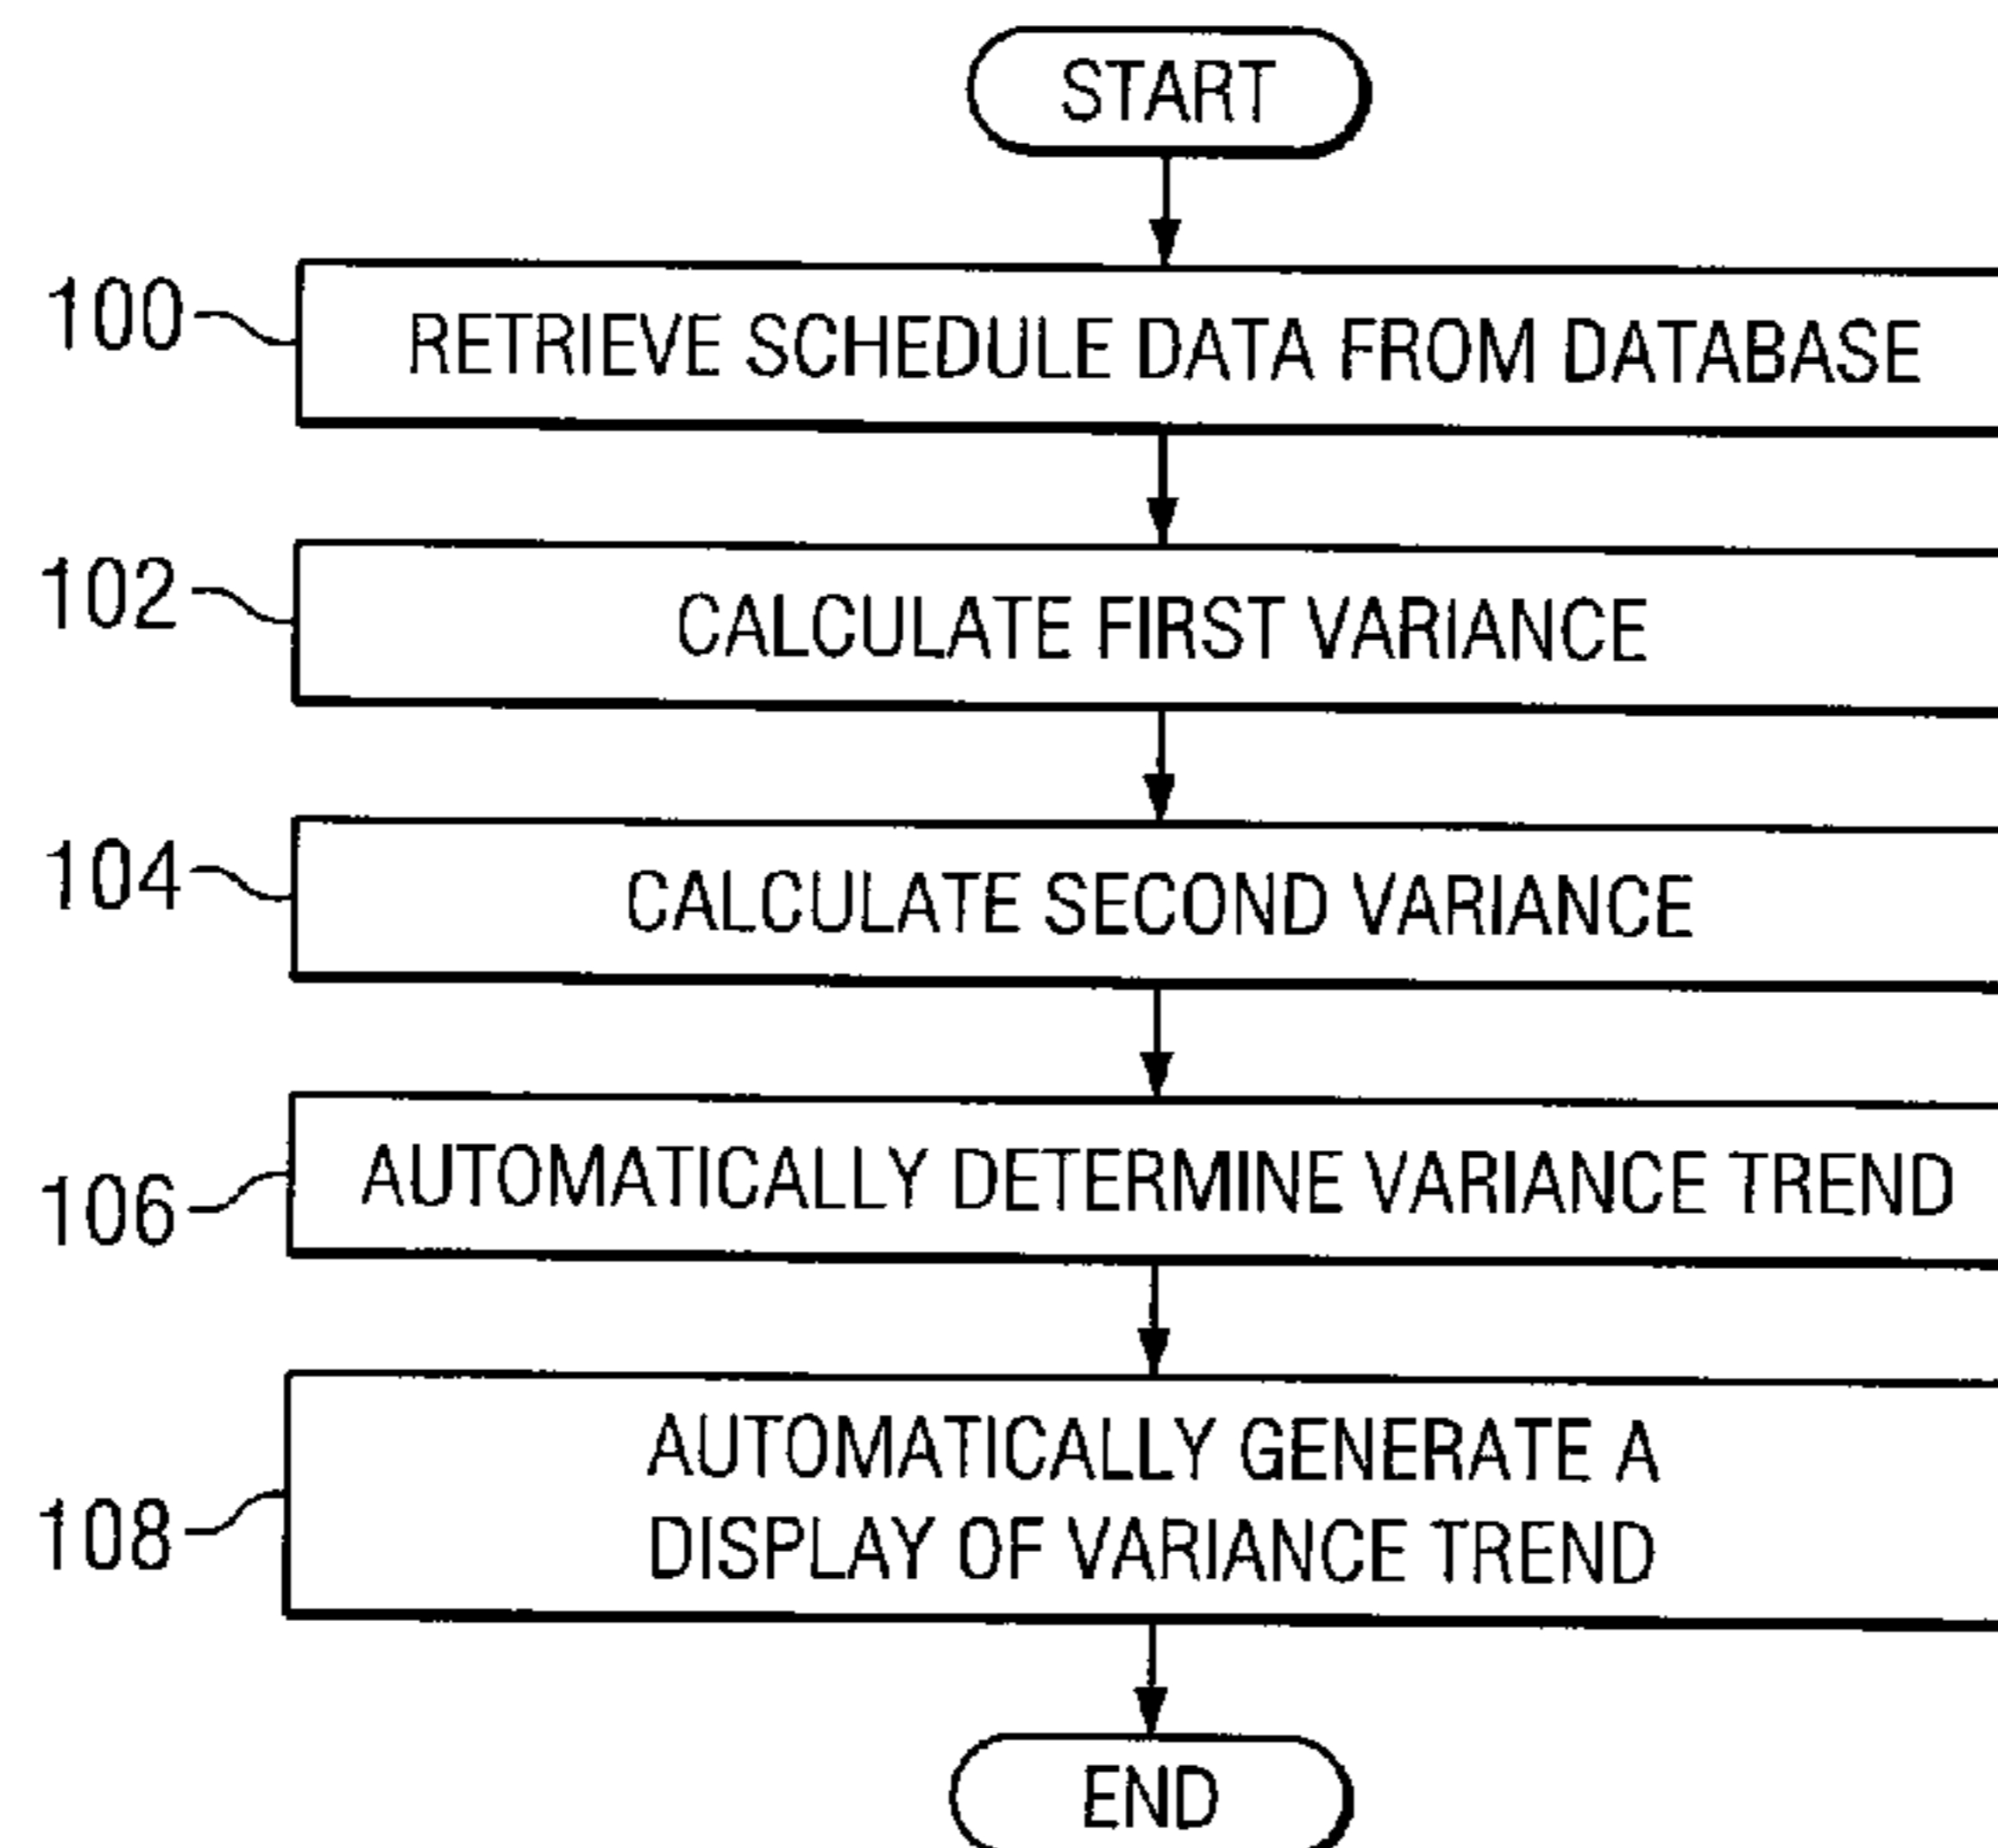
START

100 RETRIEVE SCHEDULE DATA FROM DATABASE

102 CALCULATE FIRST VARIANCE

104 CALCULATE SECOND VARIANCE

106 AUTOMATICALLY DETERMINE VARIANCE TREND

108 AUTOMATICALLY GENERATE A DISPLAY OF VARIANCE TREND

END